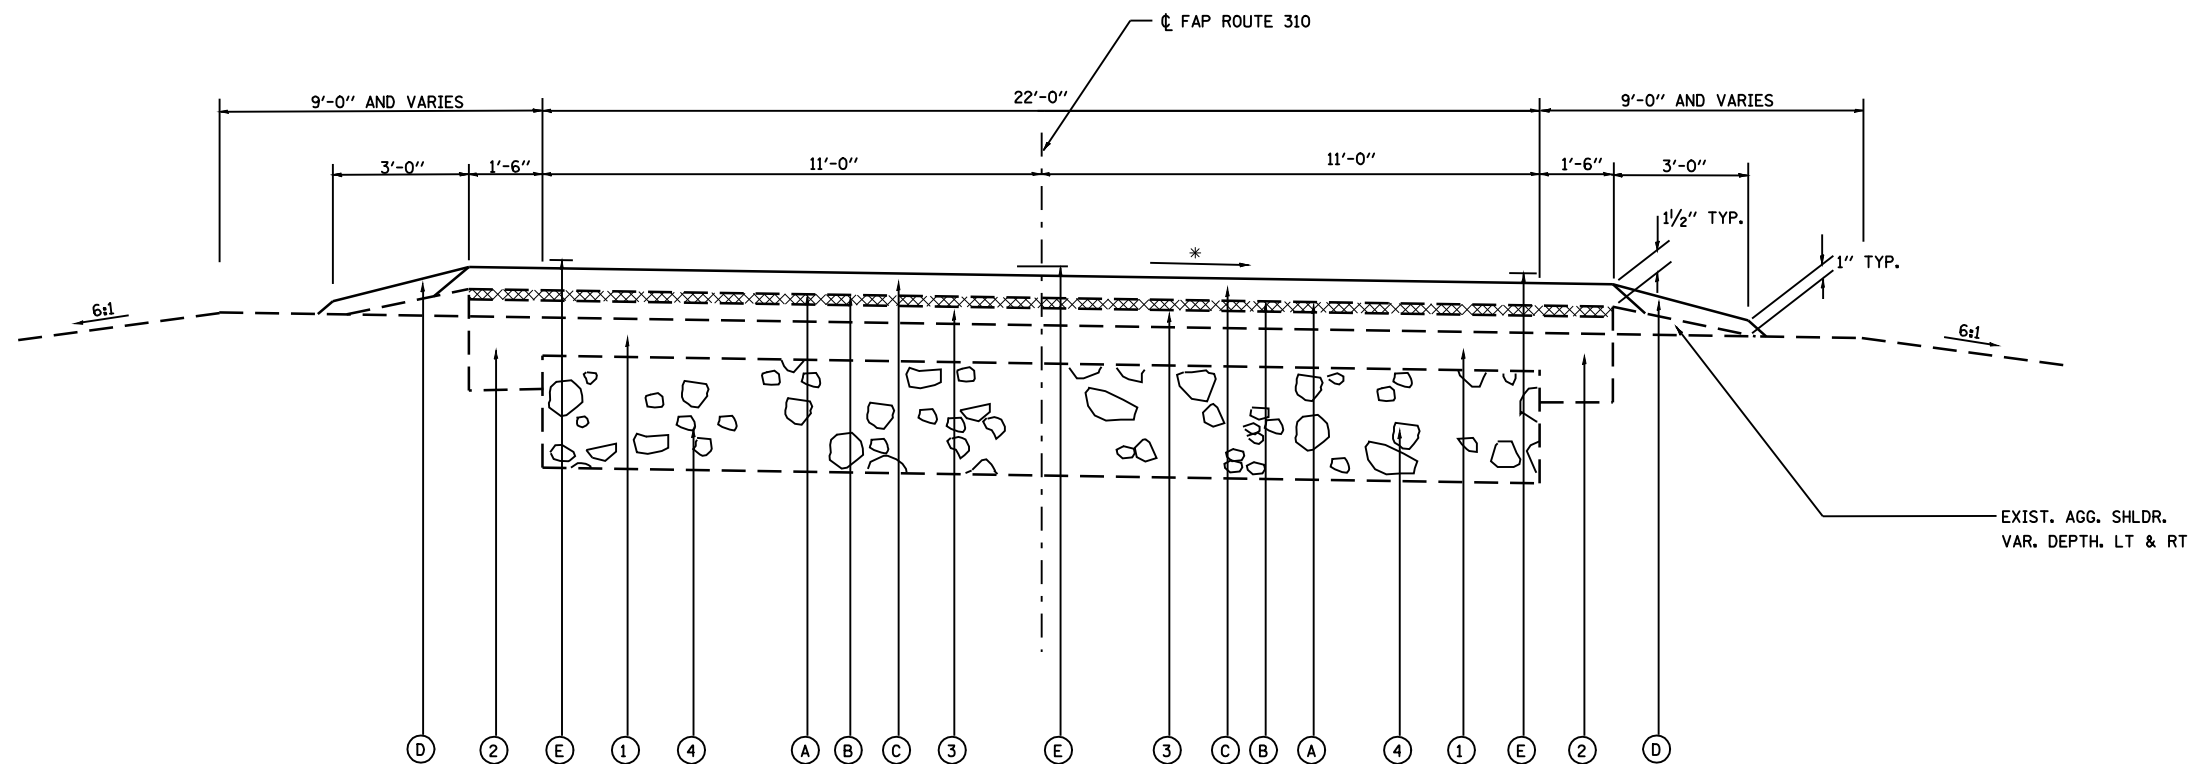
℄ FAP ROUTE 310

9'-0" AND VARIES
22'-0"
9'-0" AND VARIES

3'-0"
1'-6"
11'-0"
11'-0"
1'-6"
3'-0"

$1\frac{1}{2}$" TYP.
1" TYP.
*

6:1
6:1

EXIST. AGG. SHLDR.
VAR. DEPTH. LT & RT

D
2
E
1
4
A
B
C
3
E
3
C
B
A
4
1
E
2
D